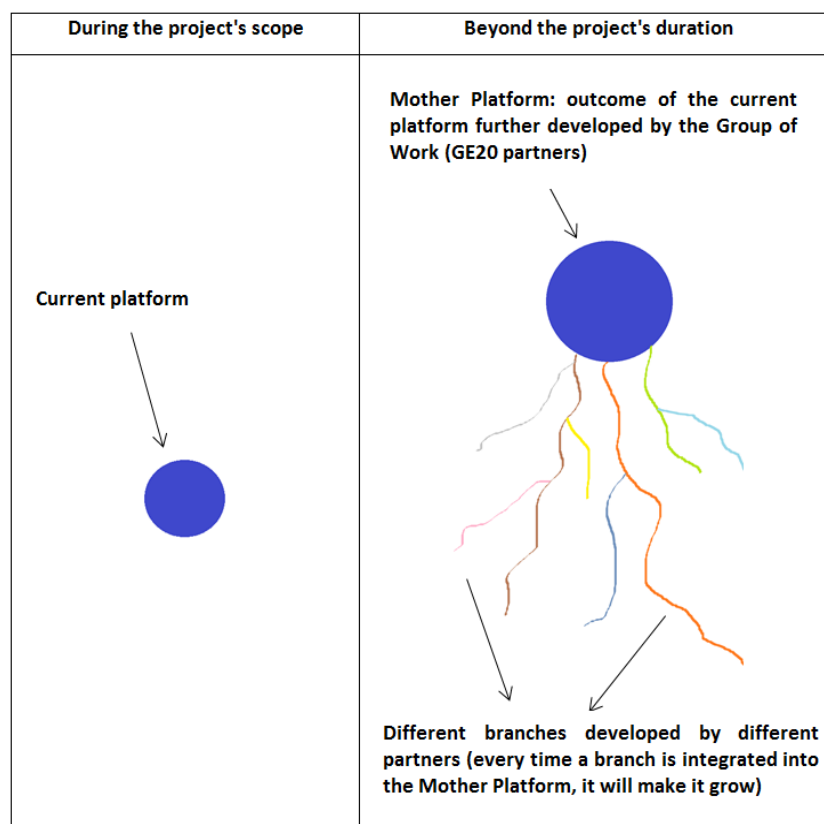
| During the project's scope | Beyond the project's duration |
|---|---|
| Current platform | Mother Platform: outcome of the current platform further developed by the Group of Work (GE20 partners)<br><br>Different branches developed by different partners (every time a branch is integrated into the Mother Platform, it will make it grow) |